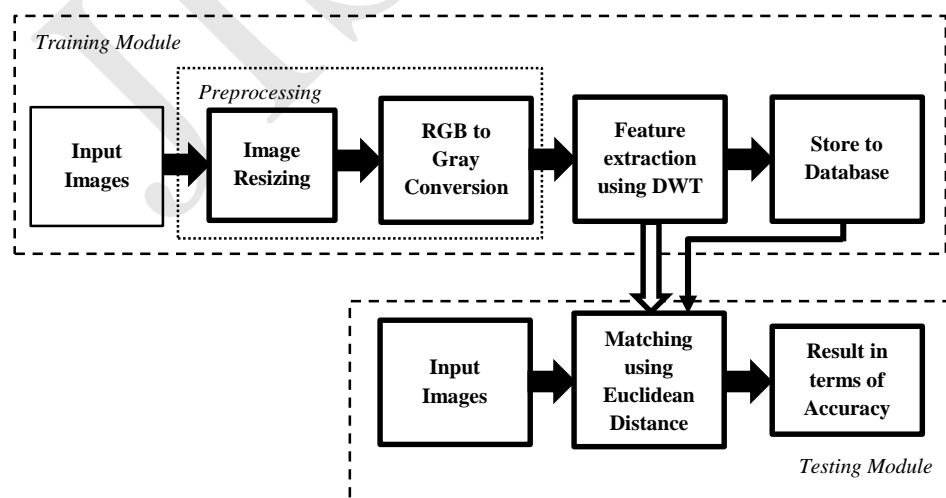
Training Module

Preprocessing

Input Images

Image Resizing

RGB to Gray Conversion

Feature extraction using DWT

Store to Database

Input Images

Matching using Euclidean Distance

Result in terms of Accuracy

Testing Module